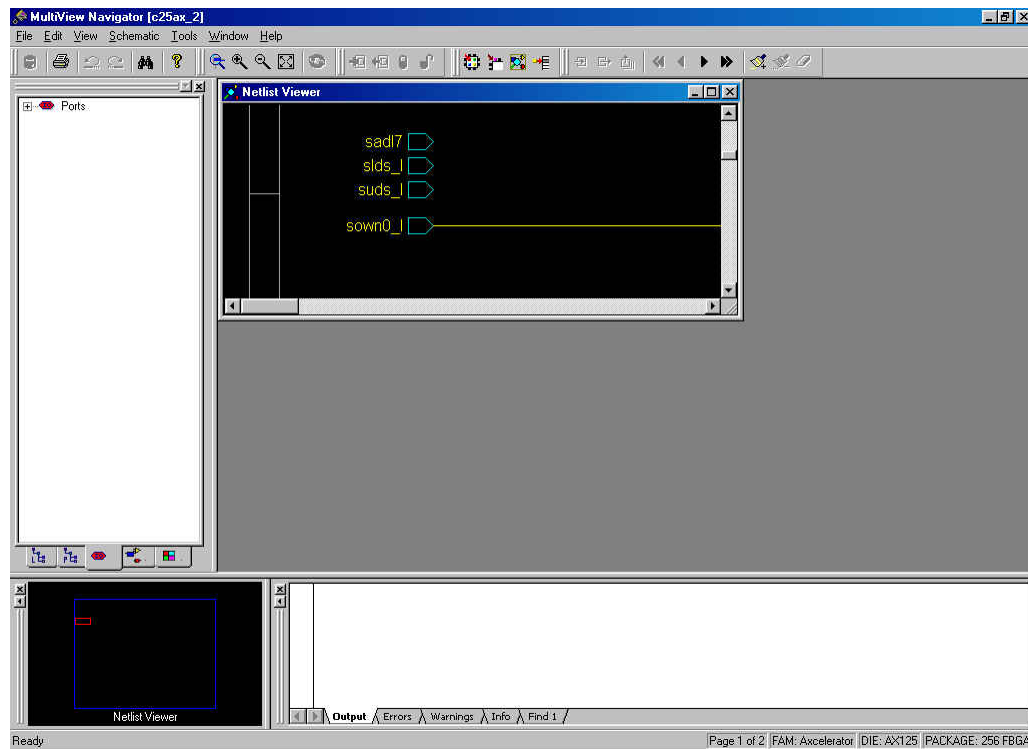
MultiView Navigator [c25ax_2]

File Edit View Schematic Tools Window Help

Ports

Netlist Viewer

sadl7
slds_l
suds_l
sown0_l

Netlist Viewer

Output Errors Warnings Info Find 1

Ready

Page 1 of 2 | FAM: Axcelerator | DIE: AX125 | PACKAGE: 256 FBGA